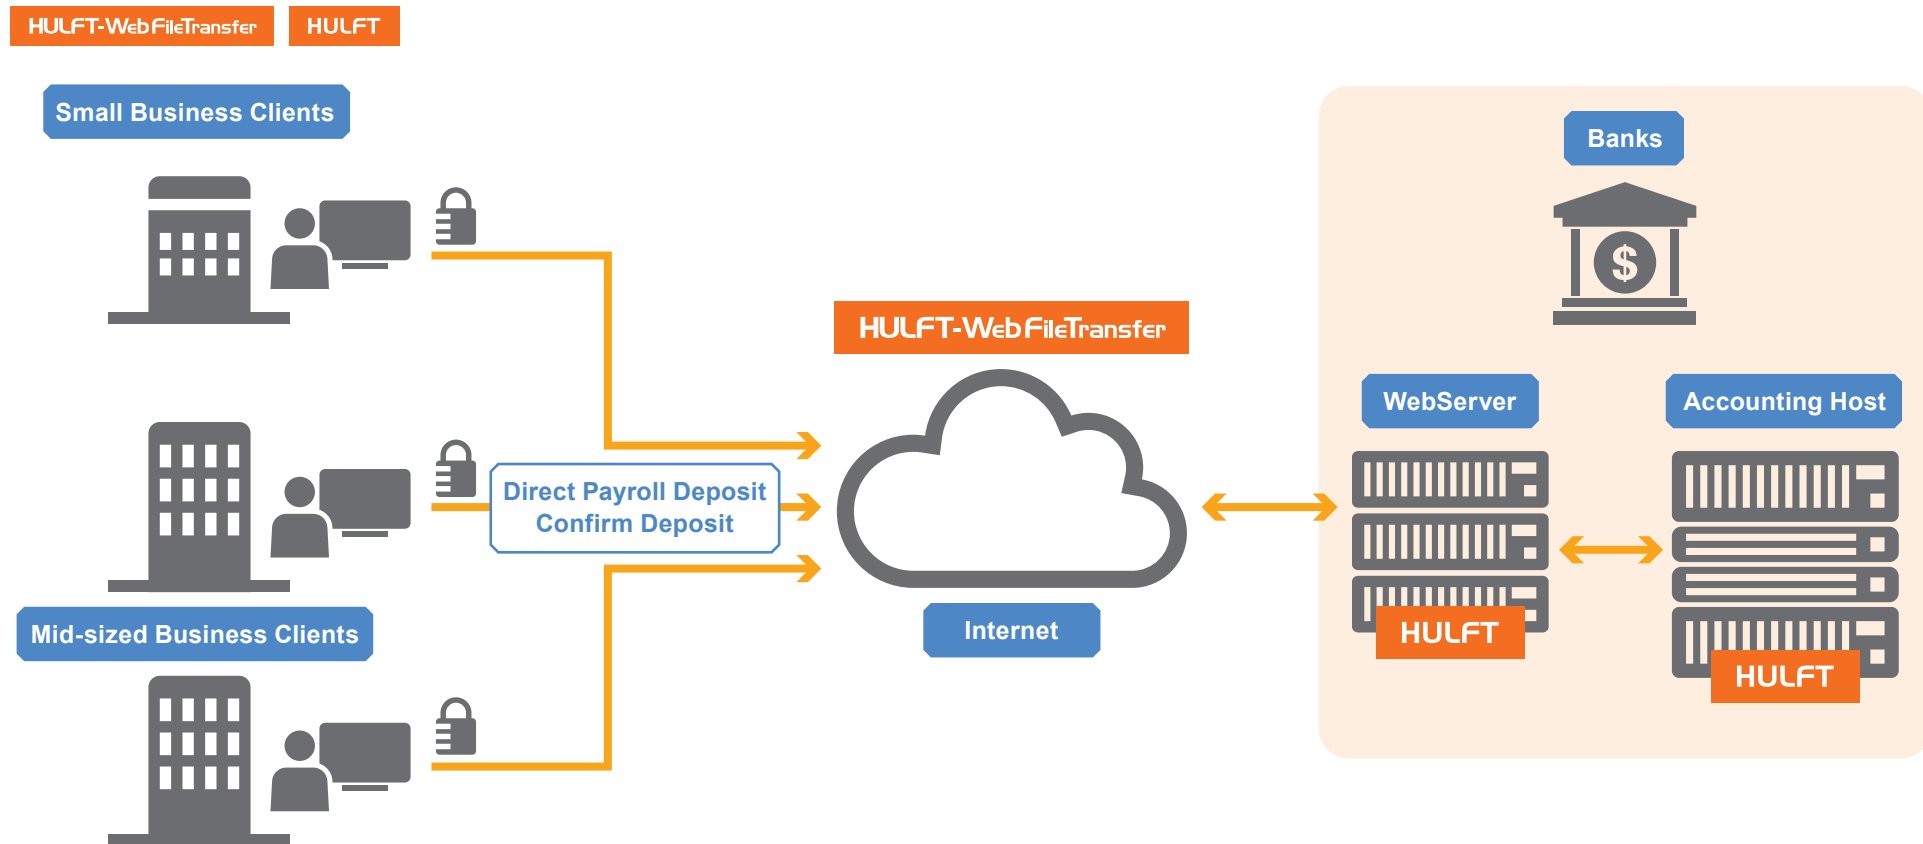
HULFT-WebFileTransfer
HULFT

Small Business Clients

Direct Payroll Deposit
Confirm Deposit

Mid-sized Business Clients

HULFT-WebFileTransfer

Internet

Banks

$

WebServer

Accounting Host

HULFT

HULFT